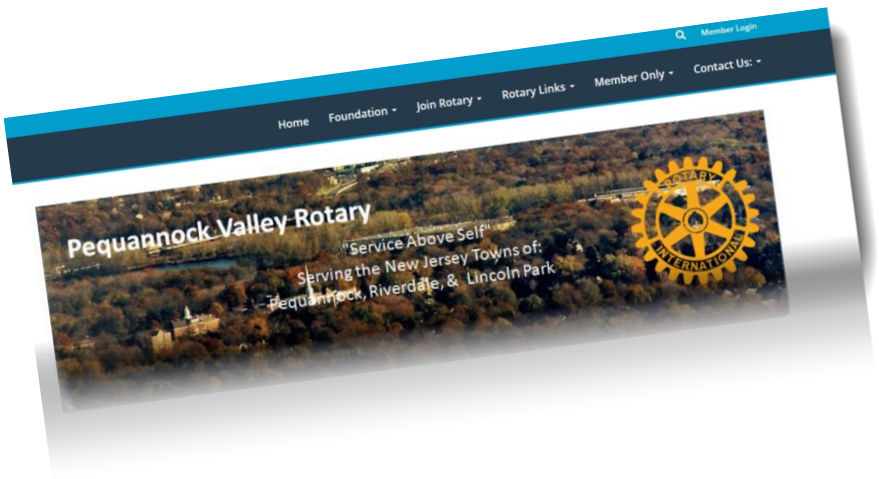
Member Login

Home
Foundation
Join Rotary
Rotary Links
Member Only
Contact Us:

Pequannock Valley Rotary
"Service Above Self"
Serving the New Jersey Towns of:
Pequannock, Riverdale, & Lincoln Park

ROTARY INTERNATIONAL